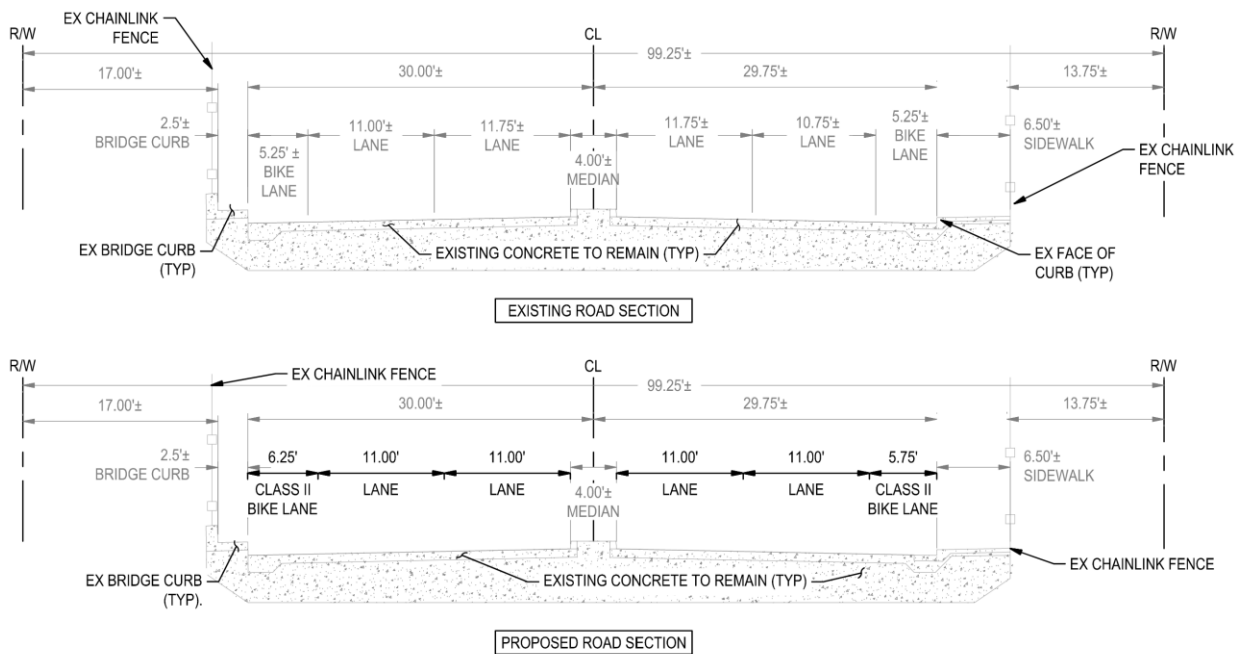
EX CHAINLINK FENCE

R/W

CL

R/W

99.25'±

17.00'±

30.00'±

29.75'±

13.75'±

2.5'± BRIDGE CURB

5.25' ± BIKE LANE

11.00'± LANE

11.75'± LANE

4.00'± MEDIAN

11.75'± LANE

10.75'± LANE

5.25'± BIKE LANE

6.50'± SIDEWALK

EX CHAINLINK FENCE

EX BRIDGE CURB (TYP)

EXISTING CONCRETE TO REMAIN (TYP)

EX FACE OF CURB (TYP)

EXISTING ROAD SECTION

R/W

EX CHAINLINK FENCE

CL

R/W

99.25'±

17.00'±

30.00'±

29.75'±

13.75'±

2.5'± BRIDGE CURB

6.25' CLASS II BIKE LANE

11.00' LANE

11.00' LANE

4.00'± MEDIAN

11.00' LANE

11.00' LANE

5.75' CLASS II BIKE LANE

6.50'± SIDEWALK

EX BRIDGE CURB (TYP).

EXISTING CONCRETE TO REMAIN (TYP)

EX CHAINLINK FENCE

PROPOSED ROAD SECTION